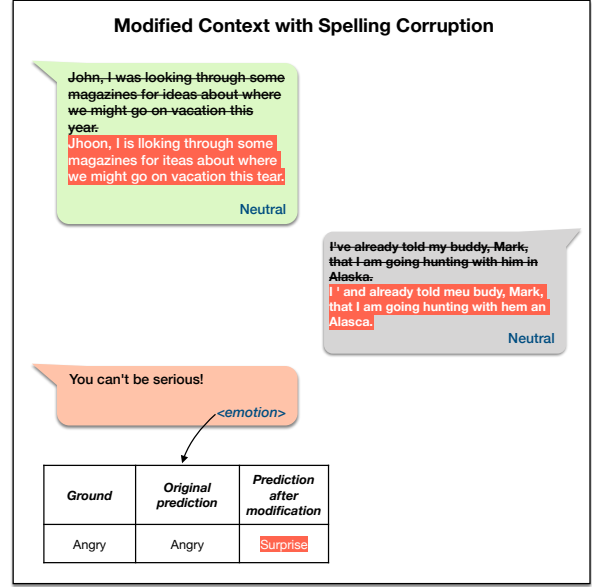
Modified Context with Spelling Corruption

~~John, I was looking through some magazines for ideas about where we might go on vacation this year.~~

Jhoon, I is llooking through some magazines for iteas about where we might go on vacation this tear.

Neutral

~~I've already told my buddy, Mark, that I am going hunting with him in Alaska.~~

I ' and already told meu budy, Mark, that I am going hunting with hem an Alasca.

Neutral

You can't be serious!

<emotion>

| Ground | Original prediction | Prediction after modification |
|---|---|---|
| Angry | Angry | Surprise |